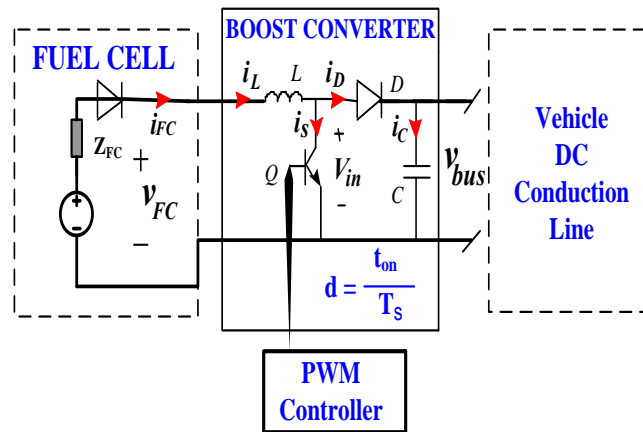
BOOST CONVERTER

FUEL CELL

$i_L$ $L$ $i_D$ $D$

$i_{FC}$

$Z_{FC}$

+

$v_{FC}$

−

$i_S$

+

$Q$

$V_{in}$

−

$i_C$

$v_{bus}$

$C$

$d = \frac{t_{on}}{T_S}$

Vehicle DC Conduction Line

PWM Controller